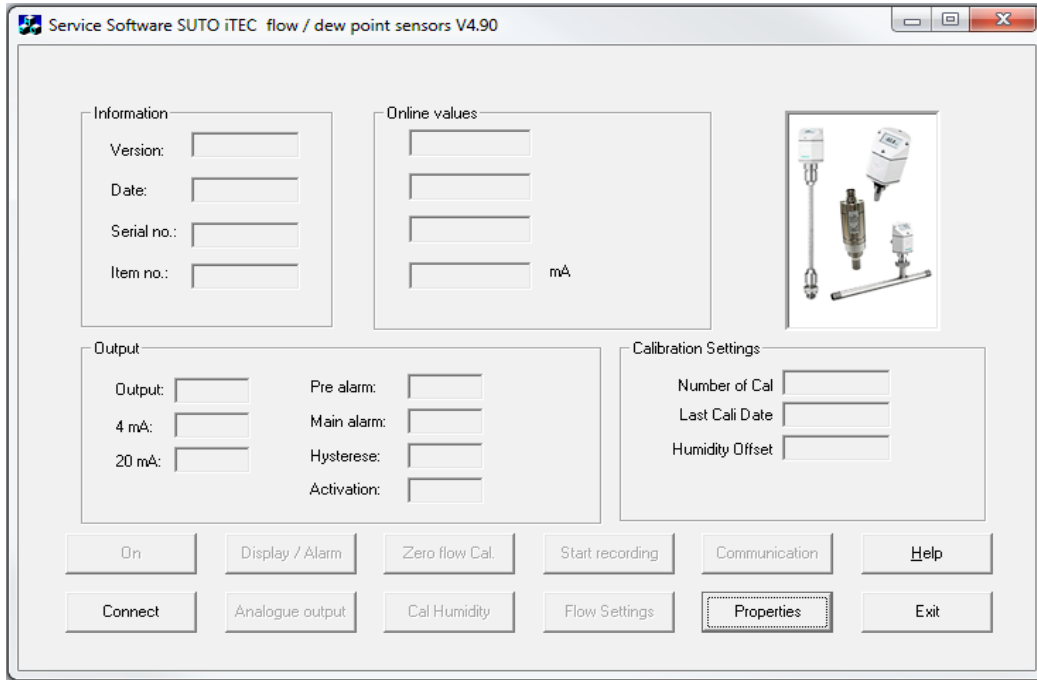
Service Software SUTO iTEC flow / dew point sensors V4.90

Information
Version:
Date:
Serial no.:
Item no.:

Online values
mA

Output
Output:
4 mA:
20 mA:
Pre alarm:
Main alarm:
Hysterese:
Activation:

Calibration Settings
Number of Cal
Last Cali Date
Humidity Offset

On
Display / Alarm
Zero flow Cal.
Start recording
Communication
Help
Connect
Analogue output
Cal Humidity
Flow Settings
Properties
Exit